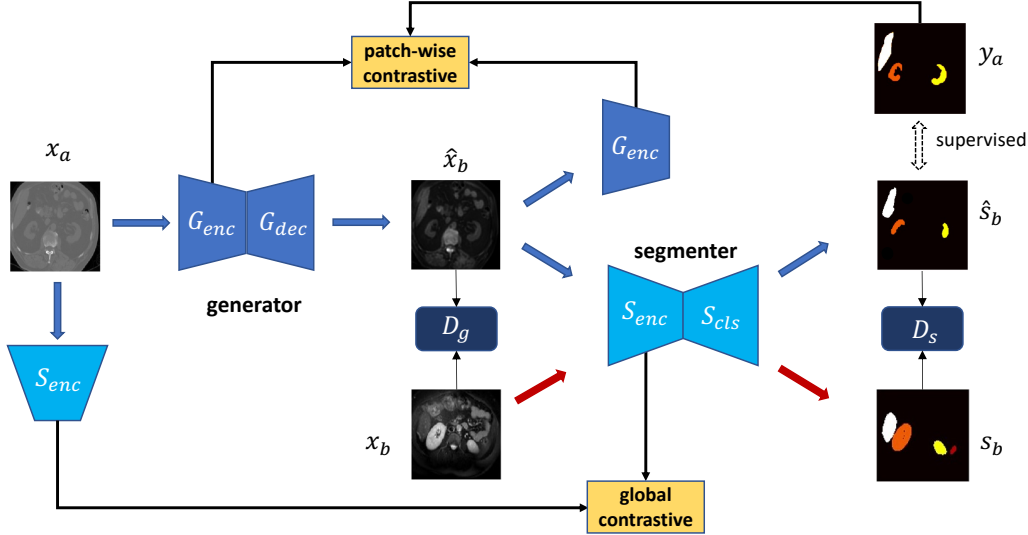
patch-wise contrastive

$y_a$

supervised

$x_a$

$G_{enc}$

$\hat{x}_b$

$G_{enc}$ $G_{dec}$

segmenter

$\hat{s}_b$

generator

$S_{enc}$ $S_{cls}$

$D_g$

$D_s$

$S_{enc}$

$x_b$

$s_b$

global contrastive